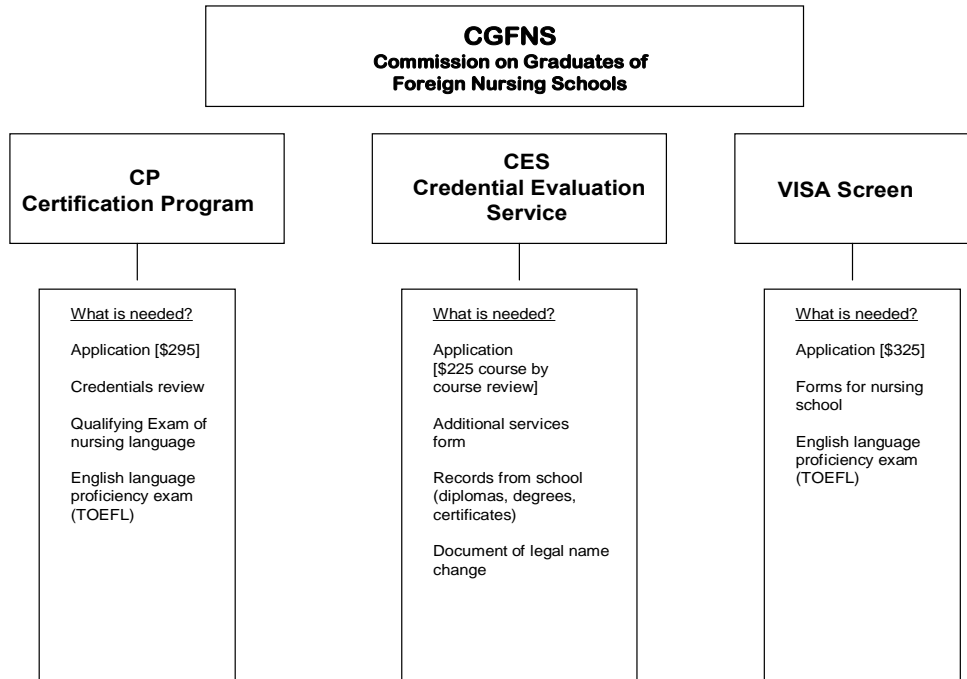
CGFNS
Commission on Graduates of Foreign Nursing Schools

CP
Certification Program

What is needed?

Application [$295]

Credentials review

Qualifying Exam of nursing language

English language proficiency exam (TOEFL)

CES
Credential Evaluation Service

What is needed?

Application [$225 course by course review]

Additional services form

Records from school (diplomas, degrees, certificates)

Document of legal name change

VISA Screen

What is needed?

Application [$325]

Forms for nursing school

English language proficiency exam (TOEFL)